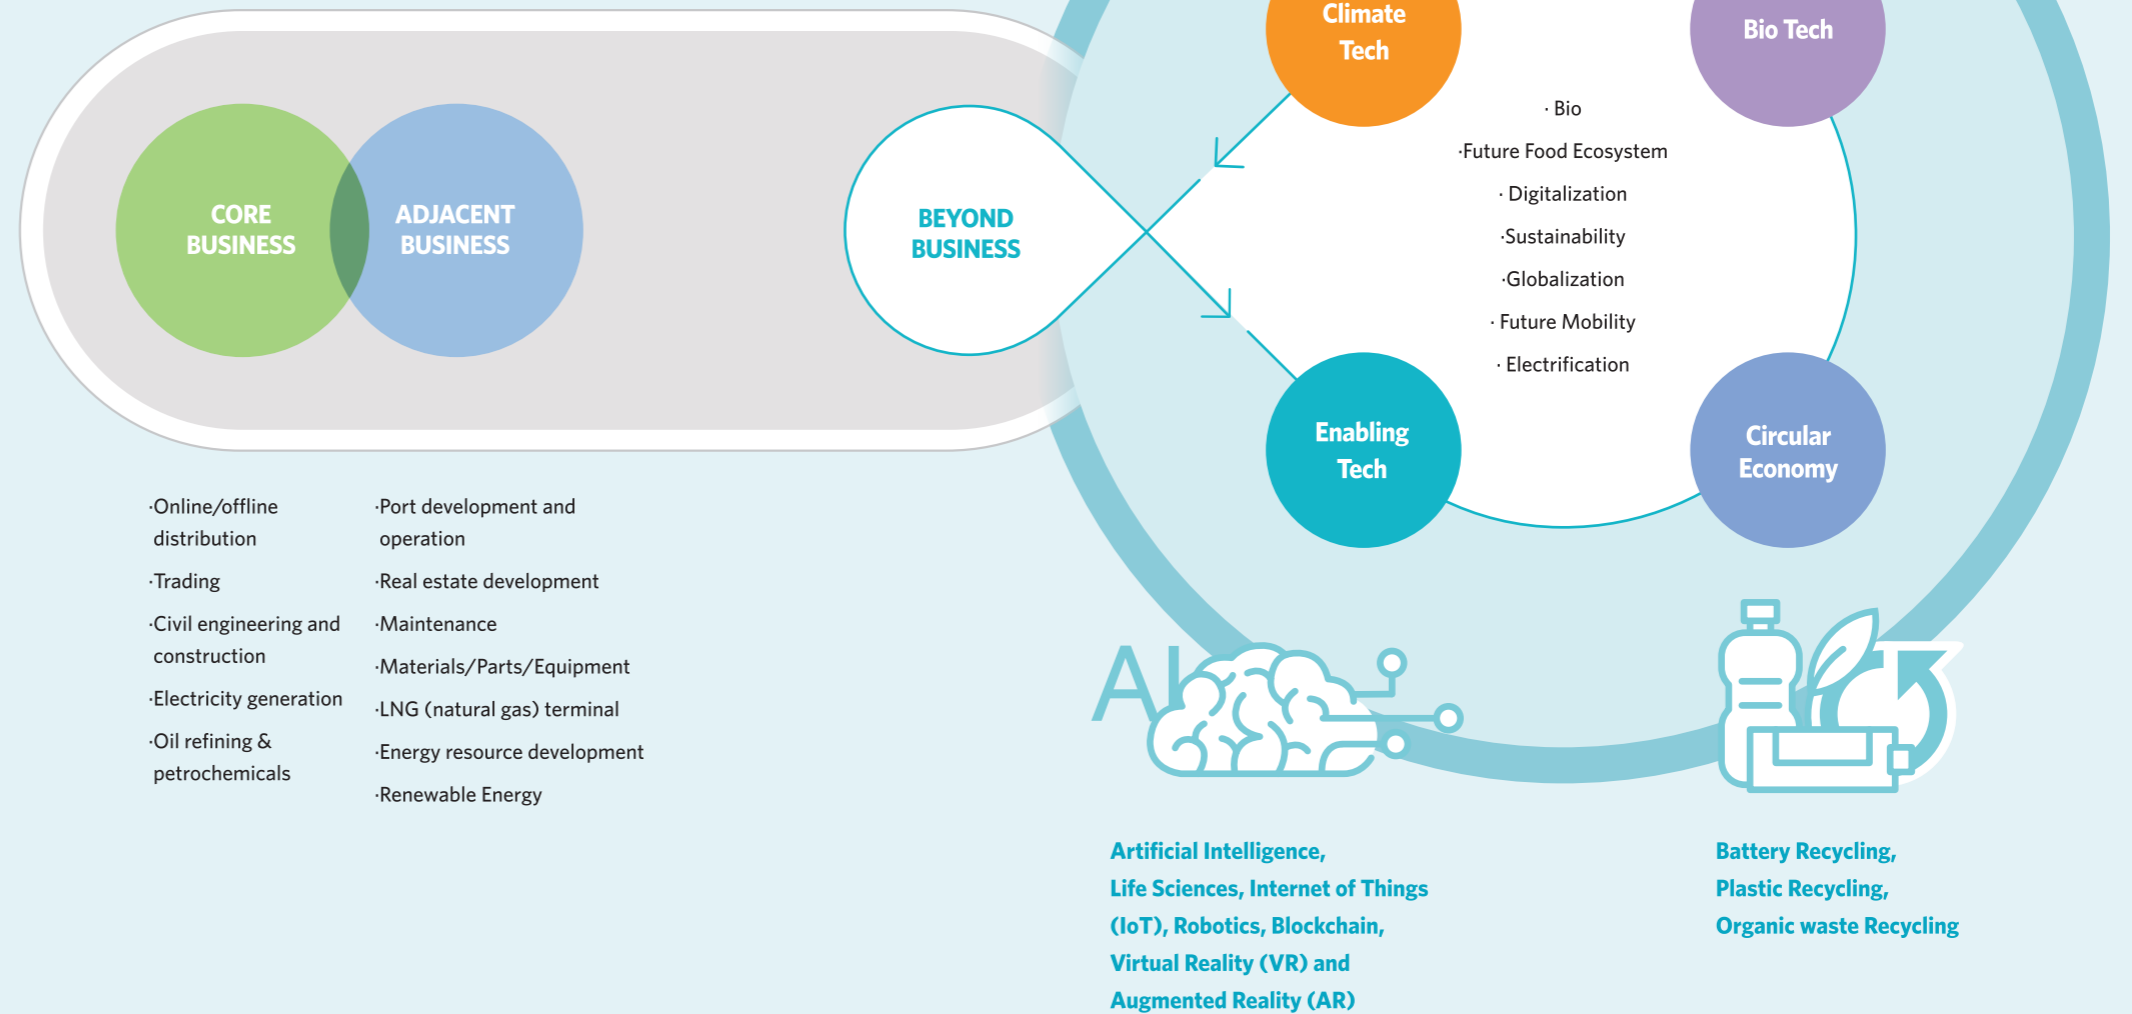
CORE BUSINESS

ADJACENT BUSINESS

BEYOND BUSINESS

Climate Tech

Bio Tech

· Bio

·Future Food Ecosystem

· Digitalization

·Sustainability

·Globalization

· Future Mobility

· Electrification

Enabling Tech

Circular Economy

·Online/offline distribution

·Trading

·Civil engineering and construction

·Electricity generation

·Oil refining & petrochemicals

·Port development and operation

·Real estate development

·Maintenance

·Materials/Parts/Equipment

·LNG (natural gas) terminal

·Energy resource development

·Renewable Energy

AI

Artificial Intelligence, Life Sciences, Internet of Things (IoT), Robotics, Blockchain, Virtual Reality (VR) and Augmented Reality (AR)

Battery Recycling, Plastic Recycling, Organic waste Recycling